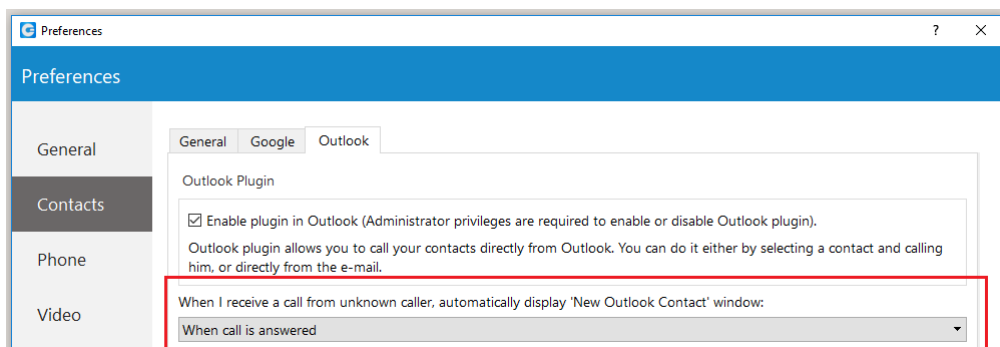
Preferences
?
✕

Preferences

General
Contacts
Phone
Video

General
Google
Outlook

Outlook Plugin

☑ Enable plugin in Outlook (Administrator privileges are required to enable or disable Outlook plugin).

Outlook plugin allows you to call your contacts directly from Outlook. You can do it either by selecting a contact and calling him, or directly from the e-mail.

When I receive a call from unknown caller, automatically display 'New Outlook Contact' window:

When call is answered